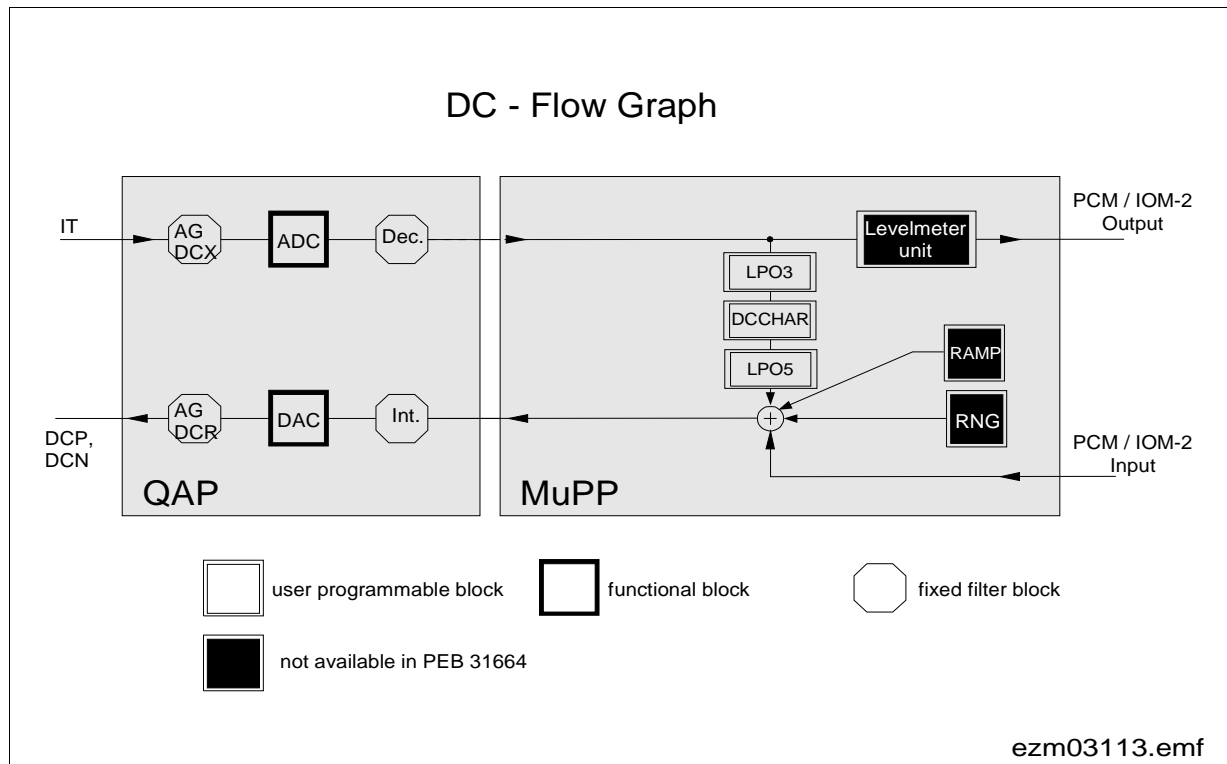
DC - Flow Graph

IT

AG DCX

ADC

Dec.

Levelmeter unit

PCM / IOM-2 Output

LPO3

DCCHAR

LPO5

RAMP

RNG

DCP, DCN

AG DCR

DAC

Int.

PCM / IOM-2 Input

QAP

MuPP

user programmable block

functional block

fixed filter block

not available in PEB 31664

ezm03113.emf